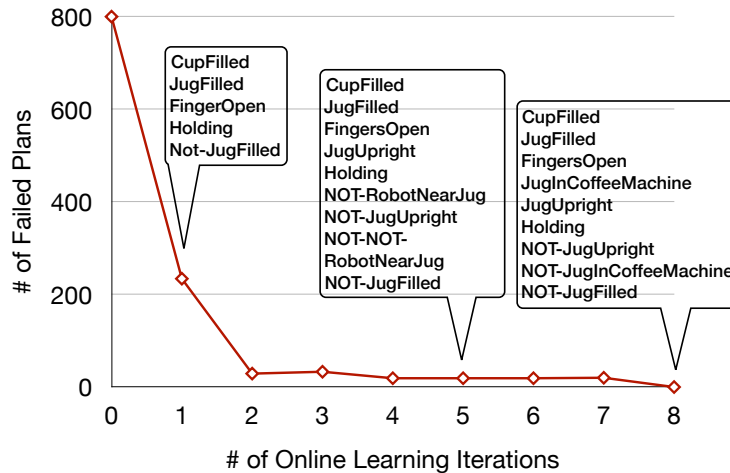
800
600
400
200
0
# of Failed Plans

CupFilled
JugFilled
FingerOpen
Holding
Not-JugFilled

CupFilled
JugFilled
FingersOpen
JugUpright
Holding
NOT-RobotNearJug
NOT-JugUpright
NOT-NOT-RobotNearJug
NOT-JugFilled

CupFilled
JugFilled
FingersOpen
JugInCoffeeMachine
JugUpright
Holding
NOT-JugUpright
NOT-JugInCoffeeMachine
NOT-JugFilled

0 1 2 3 4 5 6 7 8
# of Online Learning Iterations